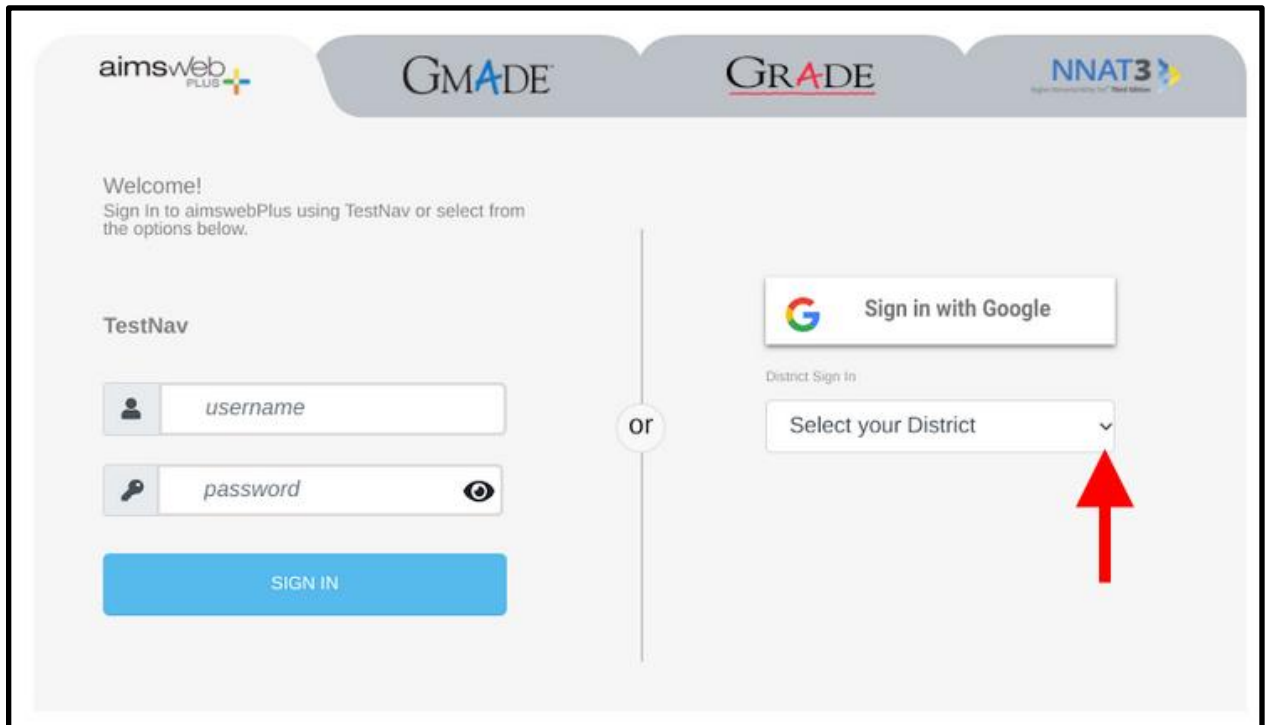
aimsweb PLUS

GMADE

GRADE

NNAT3

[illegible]

Welcome!
Sign In to aimswebPlus using TestNav or select from the options below.

TestNav

username

password

SIGN IN

or

Sign in with Google

District Sign In

Select your District